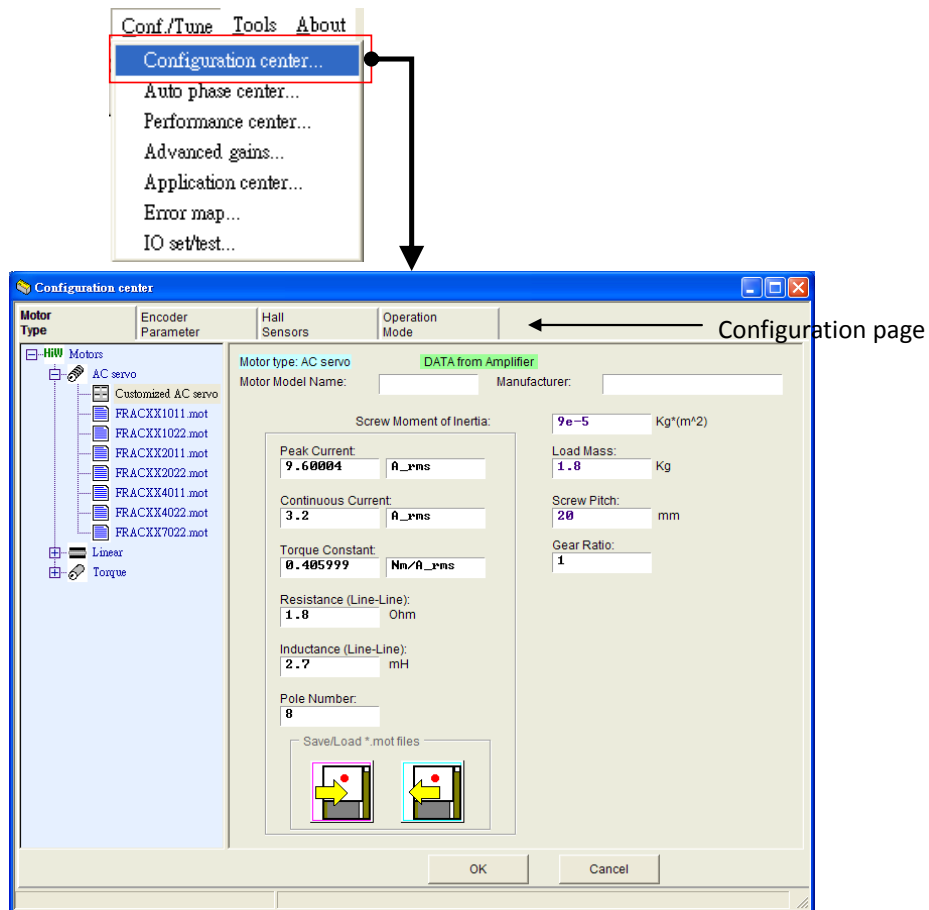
Conf./Tune Tools About
Configuration center...
Auto phase center...
Performance center...
Advanced gains...
Application center...
Error map...
IO set/test...

Configuration center

Motor Type
Encoder Parameter
Hall Sensors
Operation Mode

Configuration page

HiW Motors
AC servo
Customized AC servo
FRACXX1011.mot
FRACXX1022.mot
FRACXX2011.mot
FRACXX2022.mot
FRACXX4011.mot
FRACXX4022.mot
FRACXX7022.mot
Linear
Torque

Motor type: AC servo
DATA from Amplifier
Motor Model Name:
Manufacturer:

Screw Moment of Inertia:
9e-5
Kg*(m^2)

Peak Current:
9.60004
A_rms

Continuous Current:
3.2
A_rms

Torque Constant:
0.405999
Nm/A_rms

Resistance (Line-Line):
1.8
Ohm

Inductance (Line-Line):
2.7
mH

Pole Number:
8

Save/Load *.mot files

Load Mass:
1.8
Kg

Screw Pitch:
20
mm

Gear Ratio:
1

OK
Cancel